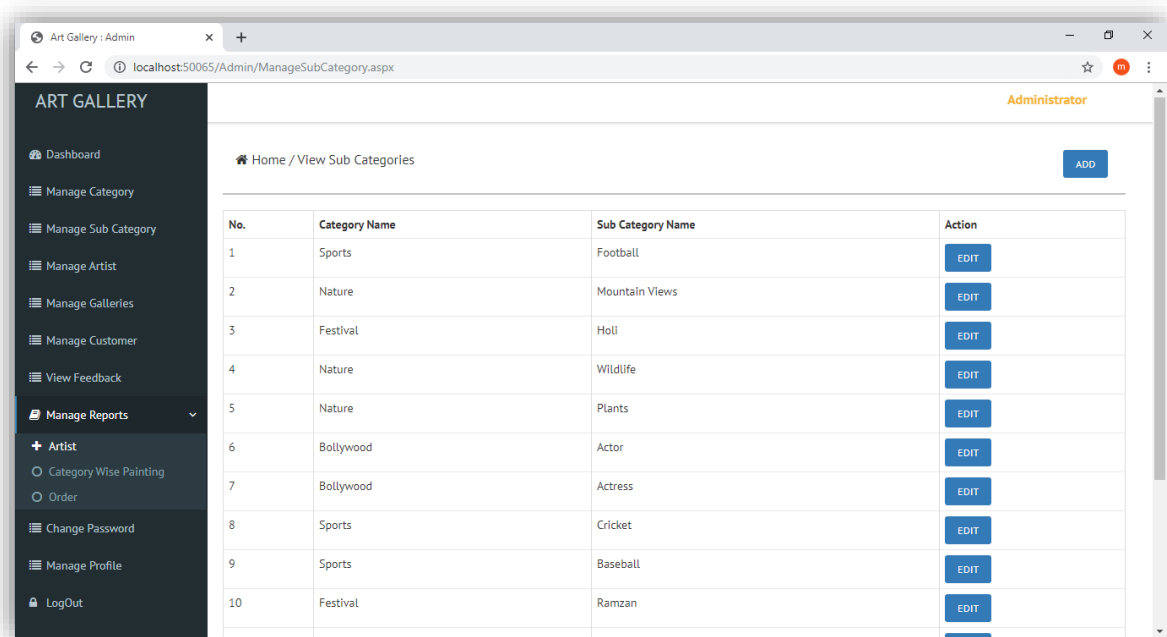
Art Gallery : Admin × +

localhost:50065/Admin/ManageSubCategory.aspx

m

ART GALLERY

Administrator

Dashboard
Manage Category
Manage Sub Category
Manage Artist
Manage Galleries
Manage Customer
View Feedback
Manage Reports
Artist
Category Wise Painting
Order
Change Password
Manage Profile
LogOut

Home / View Sub Categories

ADD

| No. | Category Name | Sub Category Name | Action |
|---|---|---|---|
| 1 | Sports | Football | EDIT |
| 2 | Nature | Mountain Views | EDIT |
| 3 | Festival | Holi | EDIT |
| 4 | Nature | Wildlife | EDIT |
| 5 | Nature | Plants | EDIT |
| 6 | Bollywood | Actor | EDIT |
| 7 | Bollywood | Actress | EDIT |
| 8 | Sports | Cricket | EDIT |
| 9 | Sports | Baseball | EDIT |
| 10 | Festival | Ramzan | EDIT |